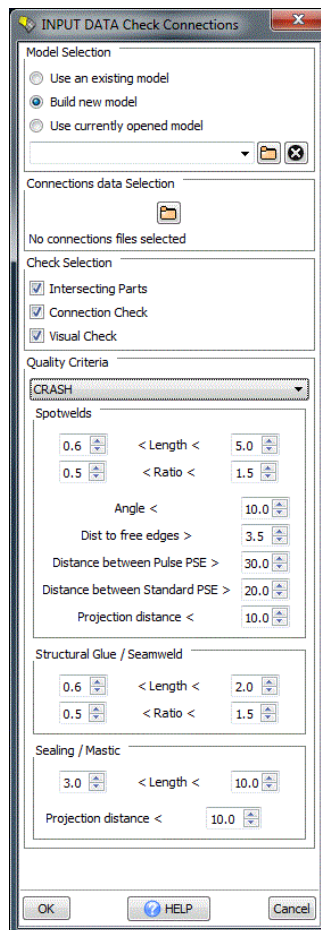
INPUT DATA Check Connections

Model Selection

Use an existing model

Build new model

Use currently opened model

Connections data Selection

No connections files selected

Check Selection

Intersecting Parts

Connection Check

Visual Check

Quality Criteria

CRASH

Spotwelds

0.6 < Length < 5.0

0.5 < Ratio < 1.5

Angle < 10.0

Dist to free edges > 3.5

Distance between Pulse PSE > 30.0

Distance between Standard PSE > 20.0

Projection distance < 10.0

Structural Glue / Seamweld

0.6 < Length < 2.0

0.5 < Ratio < 1.5

Sealing / Mastic

3.0 < Length < 10.0

Projection distance < 10.0

OK

HELP

Cancel